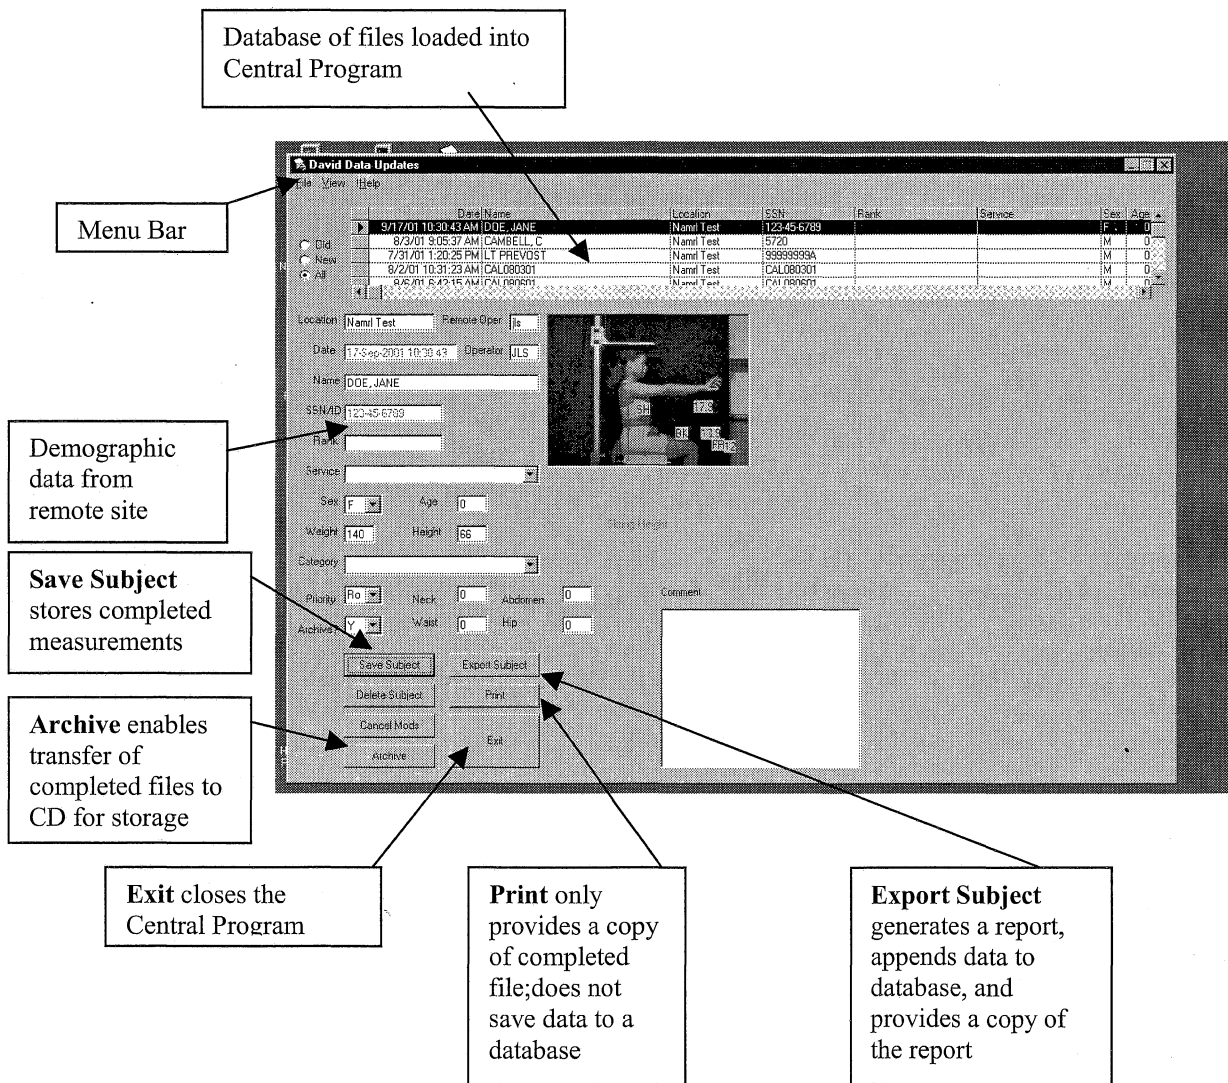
Database of files loaded into Central Program

David Data Updates

File View Help

Menu Bar

| | Date | Name | Location | SSN | Rank | Service | Sex | Age |
|---|---|---|---|---|---|---|---|---|
| ▶ | 9/17/01 10:30:43 AM | DOE, JANE | Namri Test | 123-45-6789 | | | F | 0 |
| | 8/3/01 9:05:37 AM | CAMBELL, C | Namri Test | 5720 | | | M | 0 |
| | 7/31/01 1:20:25 PM | LT PREVOST | Namri Test | 99999999A | | | M | 0 |
| | 8/2/01 10:31:23 AM | CAL080301 | Namri Test | CAL080301 | | | M | 0 |
| | 8/6/01 6:42:15 AM | CAL080601 | Namri Test | CAL080601 | | | M | |

Old
New
All

Location Namri Test Remote Oper jls
Date 17-Sep-2001 10:30:43 Operator JLS
Name DOE, JANE
SSN/ID 123-45-6789
Rank
Service
Sex F Age 0
Weight 140 Height 66
Category
Priority Ro Neck 0 Abdomen 0
Archive Y Waist 0 Hip 0

SH
Comment

Save Subject Export Subject
Delete Subject Print
Cancel Mods
Archive Exit

Demographic data from remote site

Save Subject stores completed measurements

Archive enables transfer of completed files to CD for storage

Exit closes the Central Program

Print only provides a copy of completed file;does not save data to a database

Export Subject generates a report, appends data to database, and provides a copy of the report